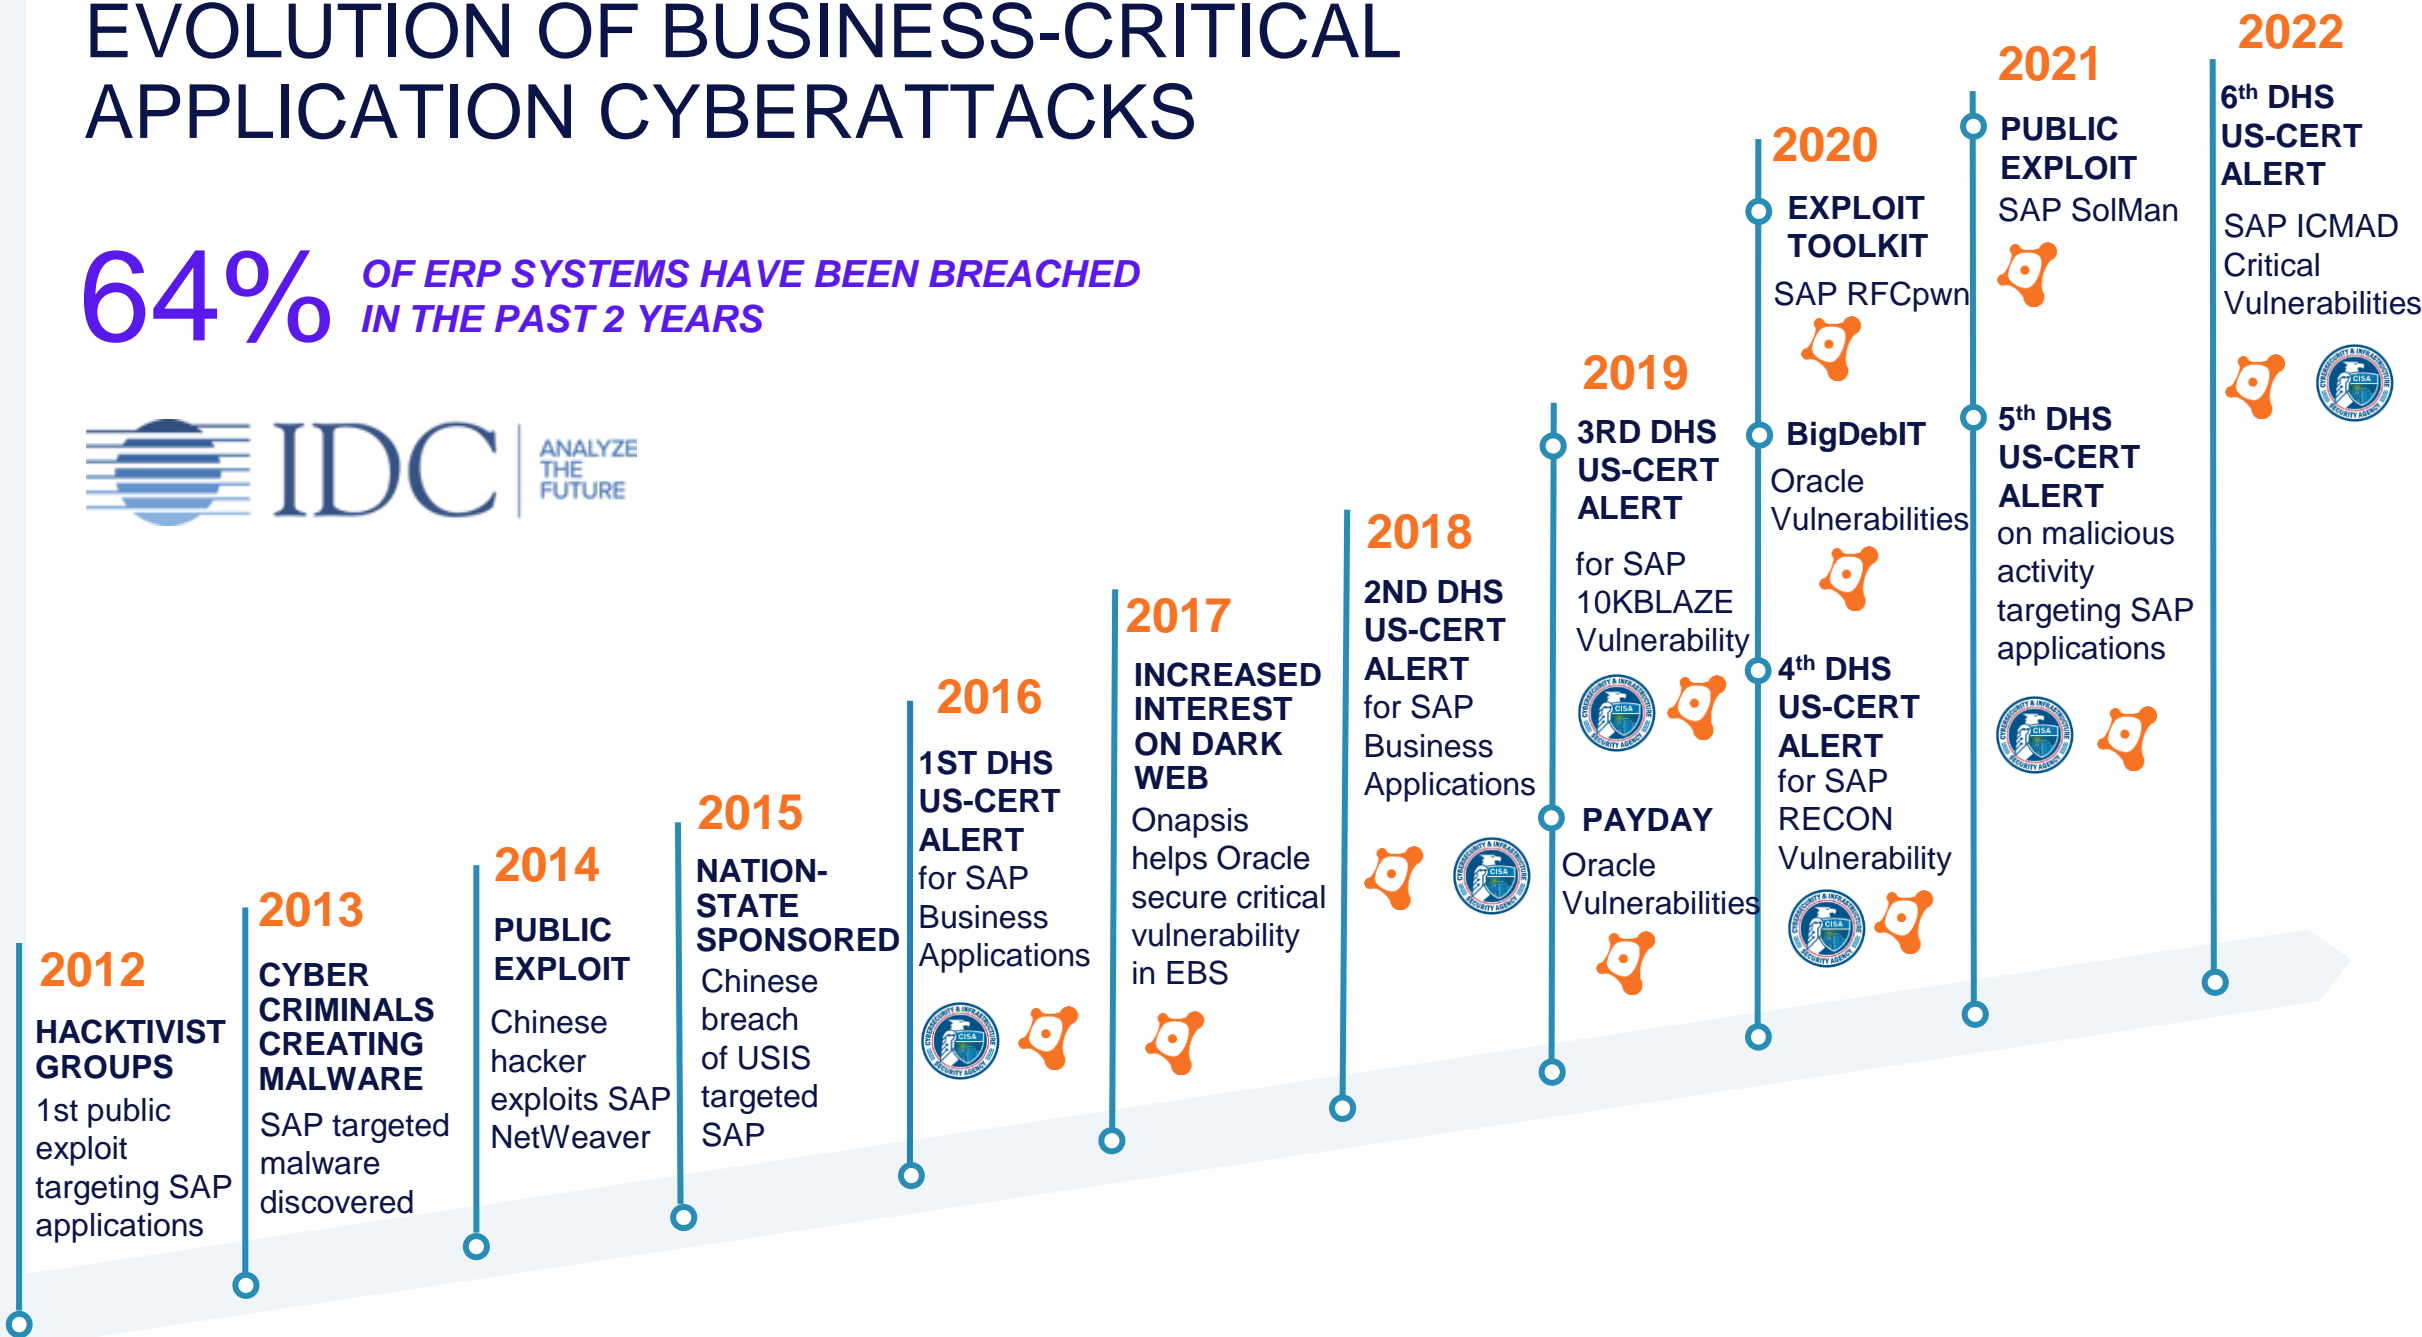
EVOLUTION OF BUSINESS-CRITICAL APPLICATION CYBERATTACKS

64% OF ERP SYSTEMS HAVE BEEN BREACHED IN THE PAST 2 YEARS

IDC ANALYZE THE FUTURE

2012
HACKTIVIST GROUPS
1st public exploit targeting SAP applications

2013
CYBER CRIMINALS CREATING MALWARE
SAP targeted malware discovered

2014
PUBLIC EXPLOIT
Chinese hacker exploits SAP NetWeaver

2015
NATION-STATE SPONSORED
Chinese breach of USIS targeted SAP

2016
1ST DHS US-CERT ALERT
for SAP Business Applications

2017
INCREASED INTEREST ON DARK WEB
Onapsis helps Oracle secure critical vulnerability in EBS

2018
2ND DHS US-CERT ALERT
for SAP Business Applications

2019
3RD DHS US-CERT ALERT
for SAP 10KBLAZE Vulnerability

PAYDAY
Oracle Vulnerabilities

2020
EXPLOIT TOOLKIT
SAP RFCpwn

BigDebIT
Oracle Vulnerabilities

4th DHS US-CERT ALERT
for SAP RECON Vulnerability

2021
PUBLIC EXPLOIT
SAP SolMan

5th DHS US-CERT ALERT
on malicious activity targeting SAP applications

2022
6th DHS US-CERT ALERT
SAP ICMAD Critical Vulnerabilities